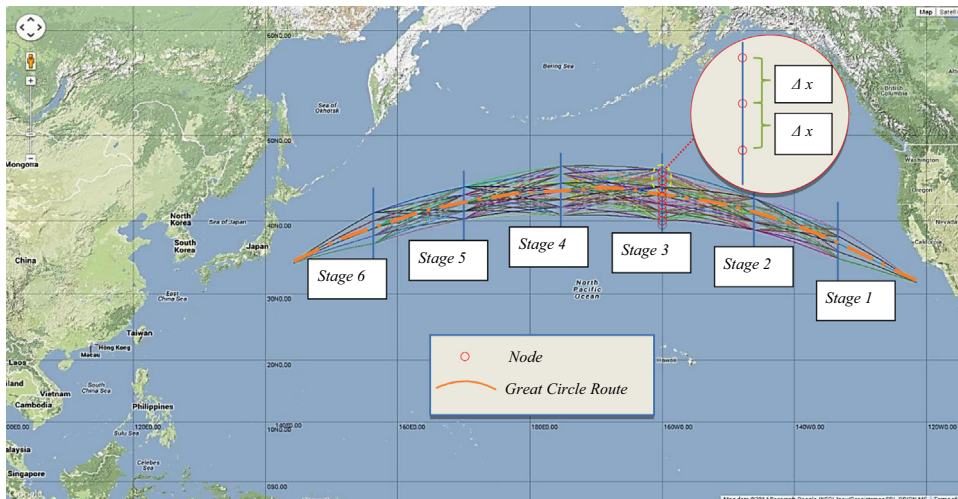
Map Satellite

60N0.00

Bering Sea

Sea of Okhotsk

50N0.00

Mongolia

North Korea

Sea of Japan

South Korea

Japan

40N0.00

China

East China Sea

30N0.00

Taiwan

Hong Kong

Macau

Laos

Vietnam

South China Sea

Thailand

Cambodia

Philippines

Sulu Sea

Celebes Sea

Malaysia

Singapore

20N0.00

10N0.00

0N0.00

100E0.00

120E0.00

140E0.00

160E0.00

180E0.00

160W0.00

140W0.00

120W0.00

North Pacific Ocean

Hawaii

Washington

Oregon

Nevada

California

$\Delta$ x

$\Delta$ x

Stage 6

Stage 5

Stage 4

Stage 3

Stage 2

Stage 1

Node

Great Circle Route

Google

Map data ©2014 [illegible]